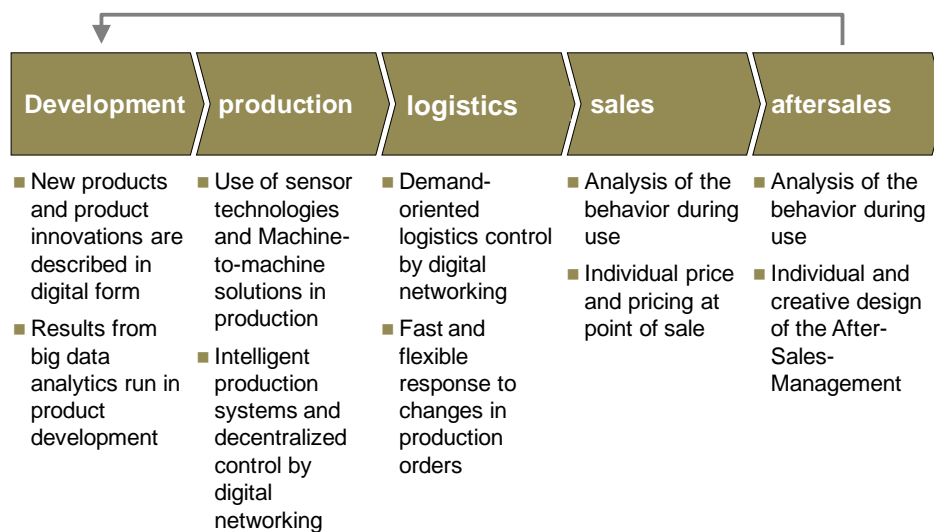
Development

production

logistics

sales

aftersales

■ New products and product innovations are described in digital form

■ Results from big data analytics run in product development

■ Use of sensor technologies and Machine-to-machine solutions in production

■ Intelligent production systems and decentralized control by digital networking

■ Demand-oriented logistics control by digital networking

■ Fast and flexible response to changes in production orders

■ Analysis of the behavior during use

■ Individual price and pricing at point of sale

■ Analysis of the behavior during use

■ Individual and creative design of the After-Sales-Management